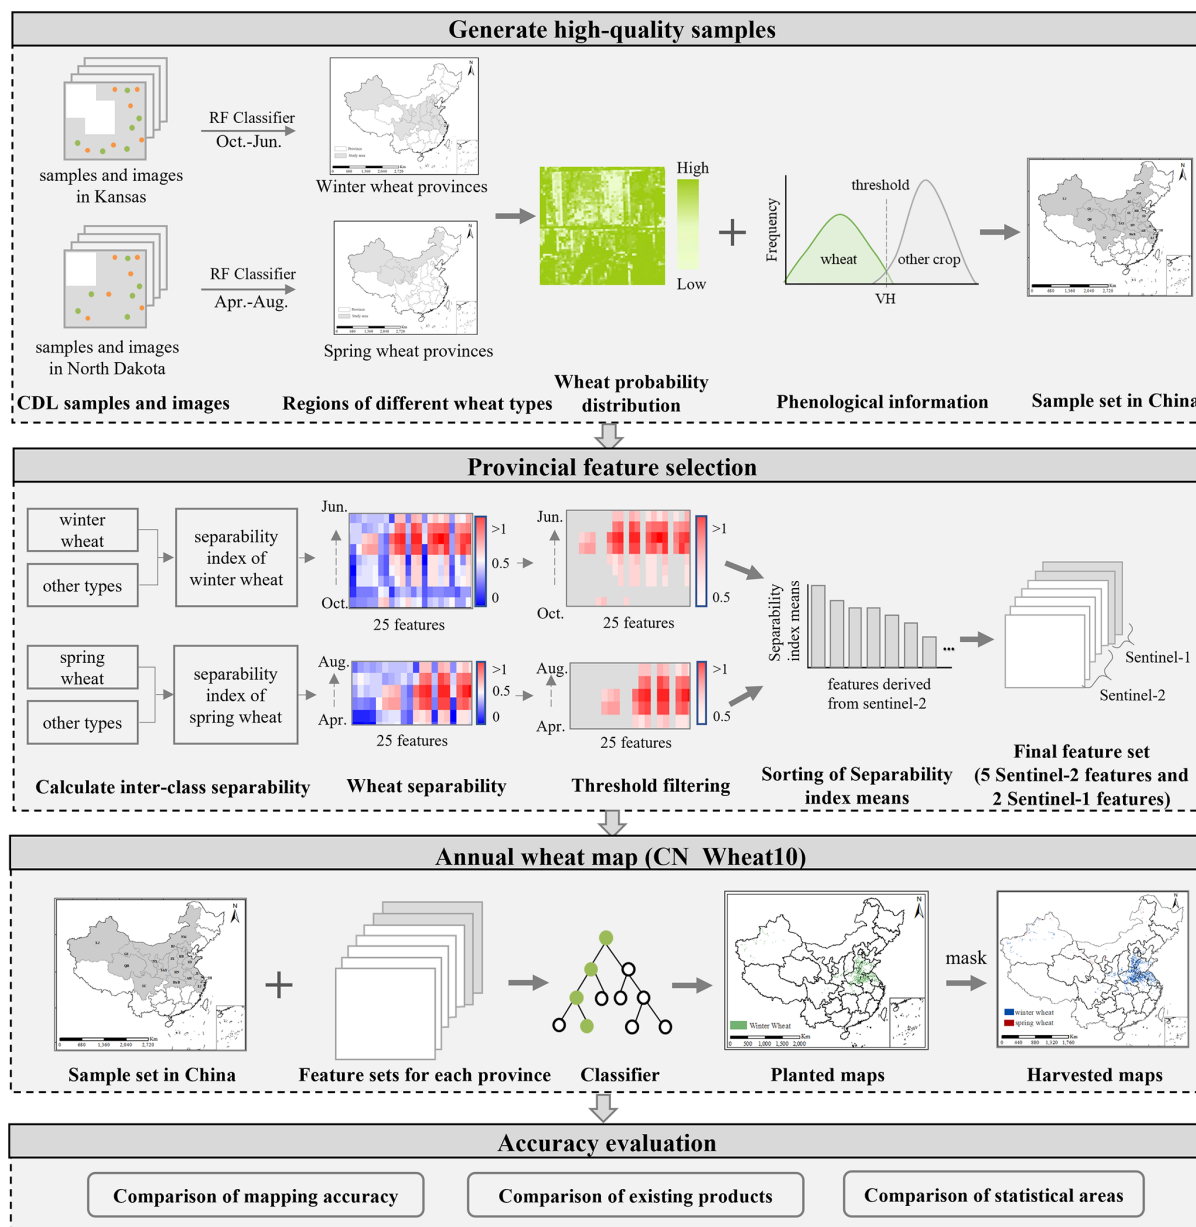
Generate high-quality samples

samples and images in Kansas

RF Classifier Oct.-Jun.

Winter wheat provinces

samples and images in North Dakota

RF Classifier Apr.-Aug.

Spring wheat provinces

High

Low

Frequency

threshold

wheat

other crop

VH

CDL samples and images

Regions of different wheat types

Wheat probability distribution

Phenological information

Sample set in China

Provincial feature selection

winter wheat

other types

separability index of winter wheat

Jun.

Oct.

>1

0.5

0

25 features

Jun.

Oct.

>1

0.5

25 features

spring wheat

other types

separability index of spring wheat

Aug.

Apr.

>1

0.5

0

25 features

Aug.

Apr.

>1

0.5

25 features

Separability index means

features derived from sentinel-2

Sentinel-1

Sentinel-2

Calculate inter-class separability

Wheat separability

Threshold filtering

Sorting of Separability index means

Final feature set (5 Sentinel-2 features and 2 Sentinel-1 features)

Annual wheat map (CN Wheat10)

Winter Wheat

mask

winter wheat

spring wheat

Sample set in China

Feature sets for each province

Classifier

Planted maps

Harvested maps

Accuracy evaluation

Comparison of mapping accuracy

Comparison of existing products

Comparison of statistical areas